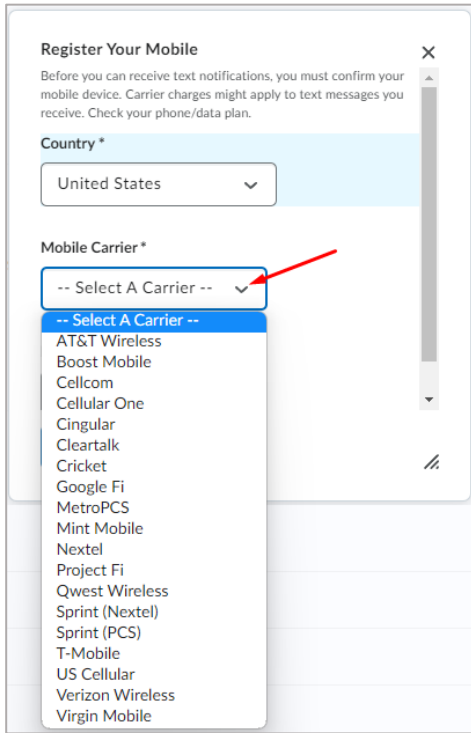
Register Your Mobile

×

Before you can receive text notifications, you must confirm your mobile device. Carrier charges might apply to text messages you receive. Check your phone/data plan.

Country *

United States

Mobile Carrier *

-- Select A Carrier --

-- Select A Carrier --
AT&T Wireless
Boost Mobile
Cellcom
Cellular One
Cingular
Cleartalk
Cricket
Google Fi
MetroPCS
Mint Mobile
Nextel
Project Fi
Qwest Wireless
Sprint (Nextel)
Sprint (PCS)
T-Mobile
US Cellular
Verizon Wireless
Virgin Mobile